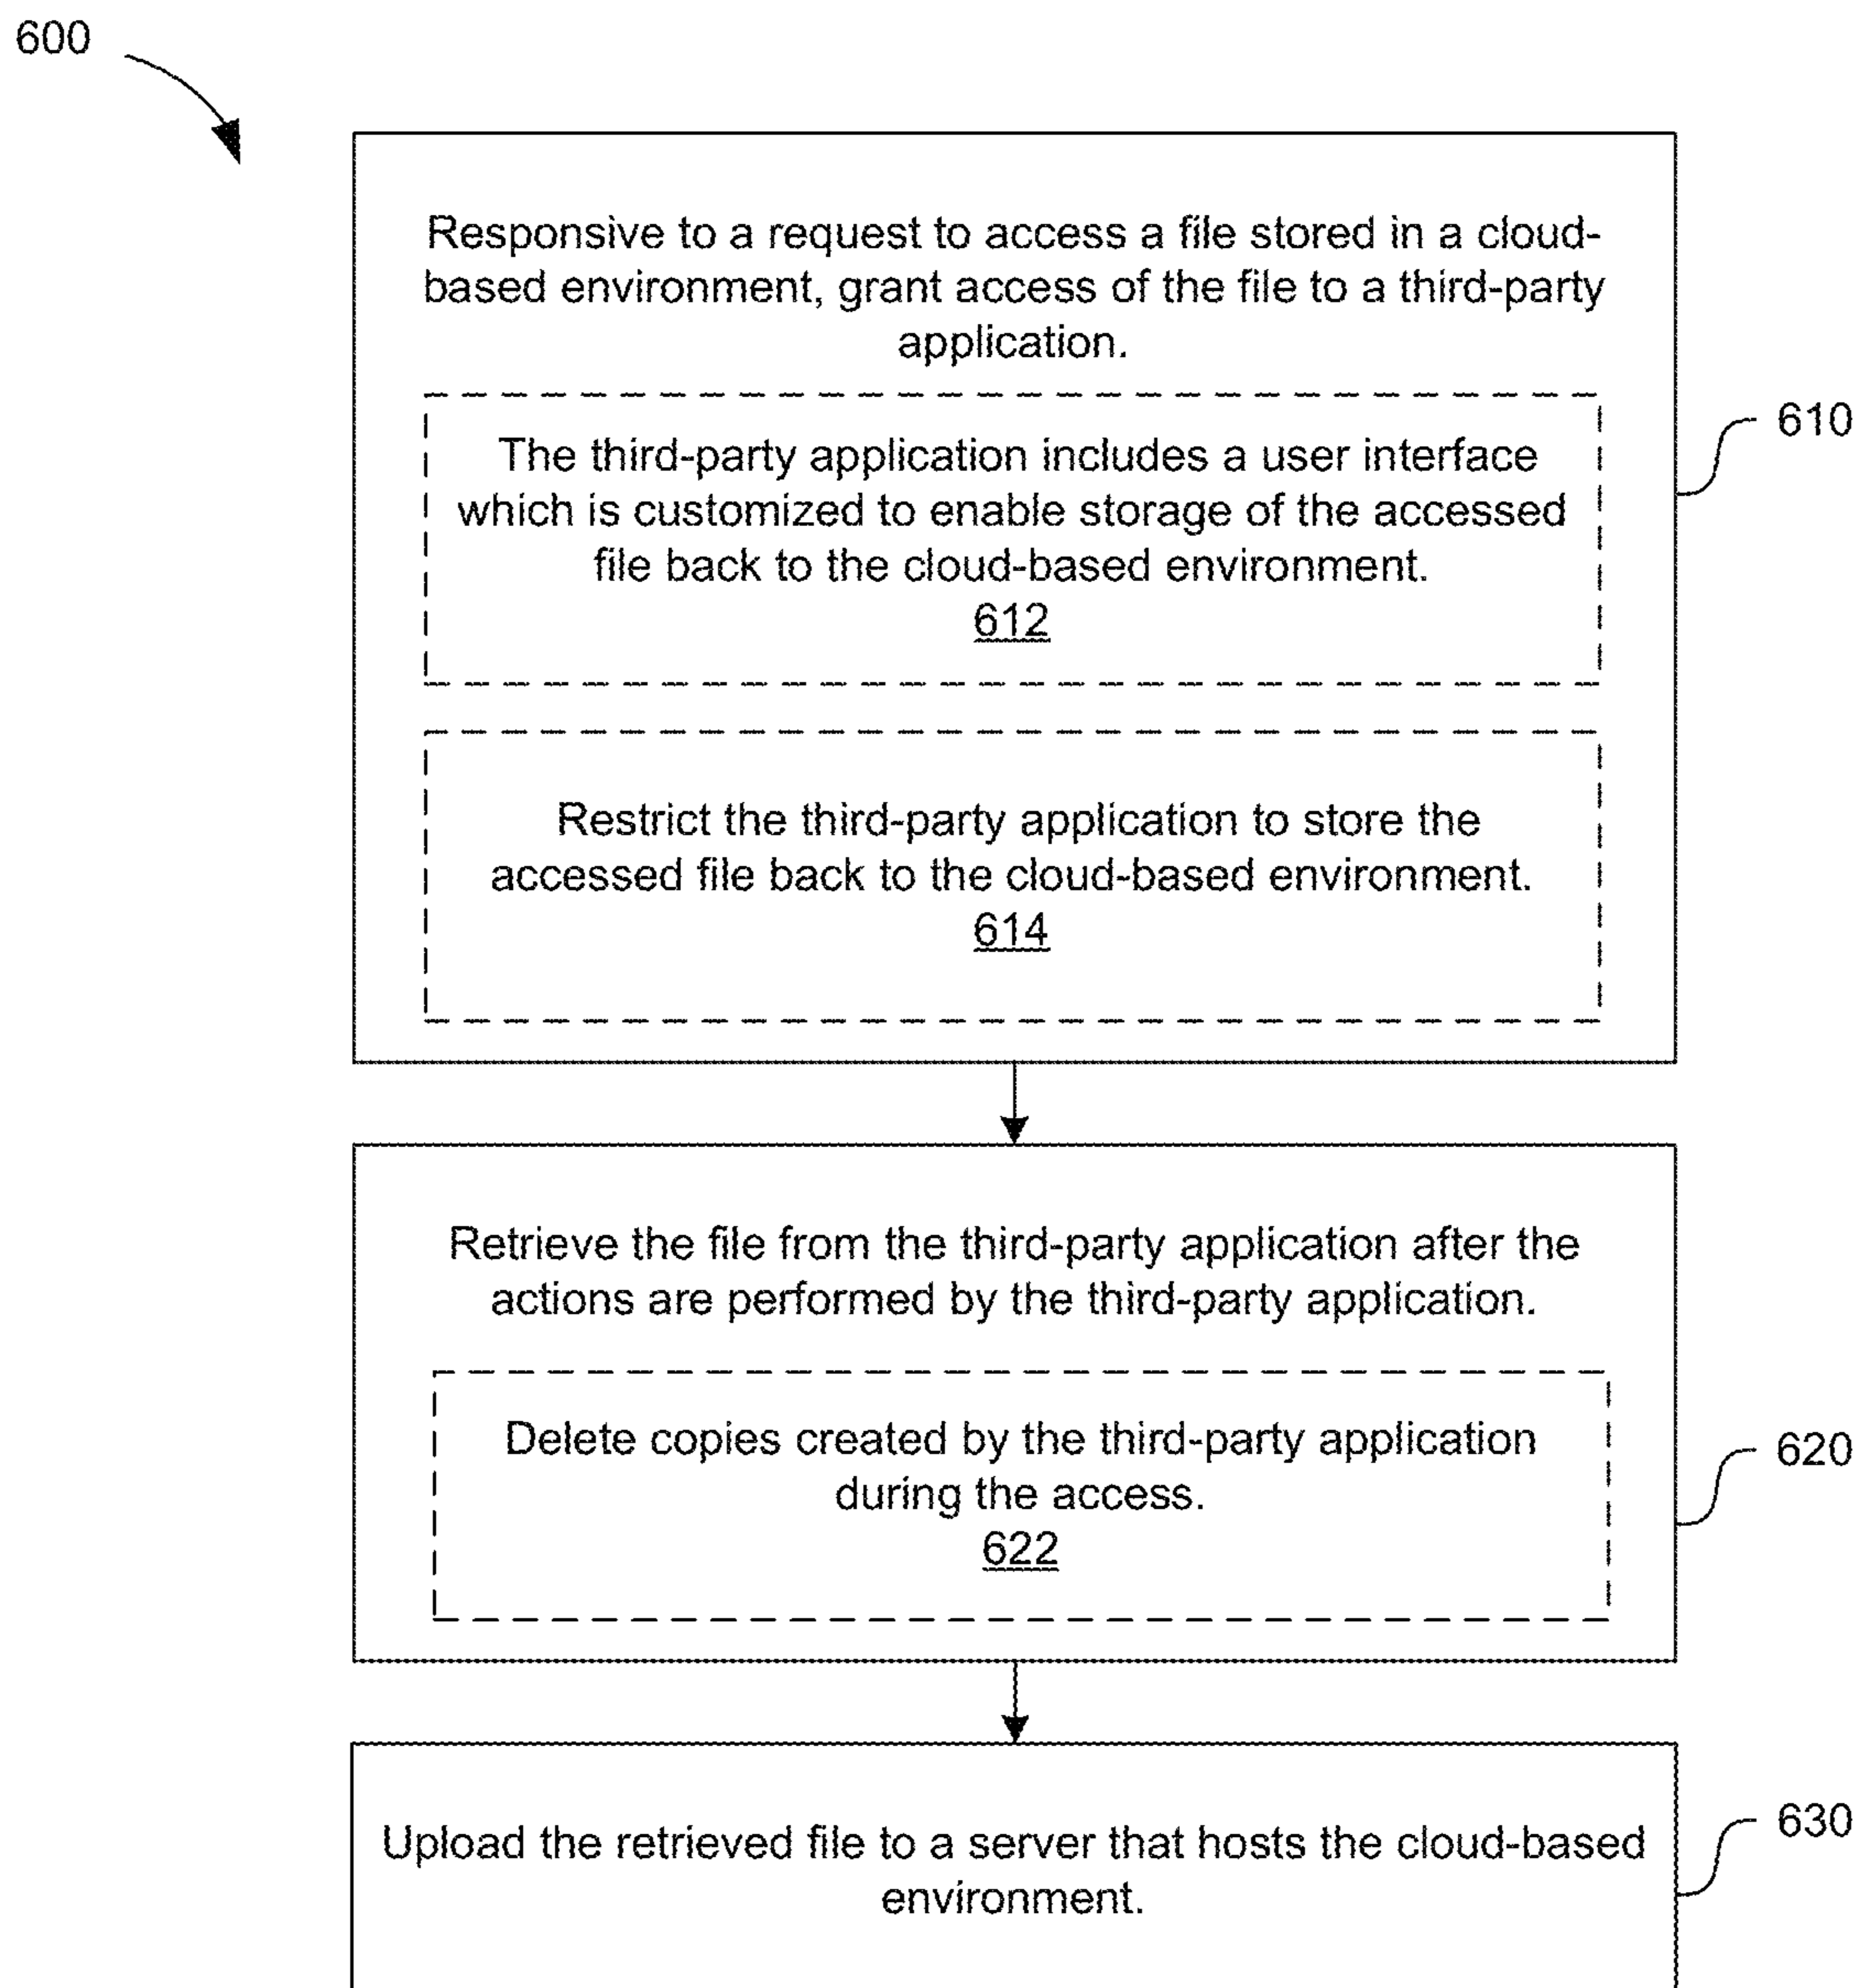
600

Responsive to a request to access a file stored in a cloud-based environment, grant access of the file to a third-party application.

The third-party application includes a user interface which is customized to enable storage of the accessed file back to the cloud-based environment.
612

Restrict the third-party application to store the accessed file back to the cloud-based environment.
614

610

Retrieve the file from the third-party application after the actions are performed by the third-party application.

Delete copies created by the third-party application during the access.
622

620

Upload the retrieved file to a server that hosts the cloud-based environment.

630